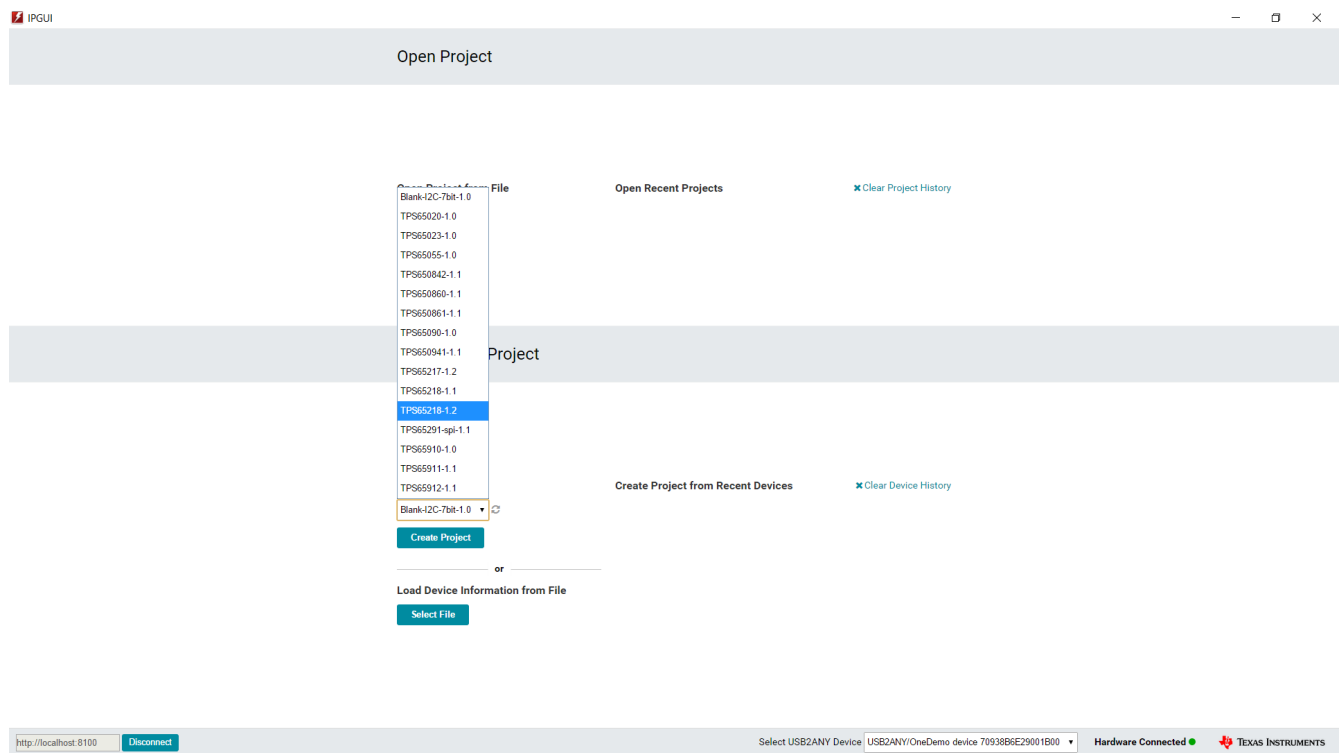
IPGUI

Open Project

Open Project from File

Open Recent Projects

✖ Clear Project History

Blank-I2C-7bit-1.0
TPS65020-1.0
TPS65023-1.0
TPS65055-1.0
TPS650842-1.1
TPS650860-1.1
TPS650861-1.1
TPS65090-1.0
TPS650941-1.1
TPS65217-1.2
TPS65218-1.1
TPS65218-1.2
TPS65291-spi-1.1
TPS65910-1.0
TPS65911-1.1
TPS65912-1.1

Project

Create Project from Recent Devices

✖ Clear Device History

Blank-I2C-7bit-1.0

Create Project

or

Load Device Information from File

Select File

http://localhost:8100 Disconnect

Select USB2ANY Device USB2ANY/OneDemo device 70938B6E29001B00

Hardware Connected

Texas Instruments